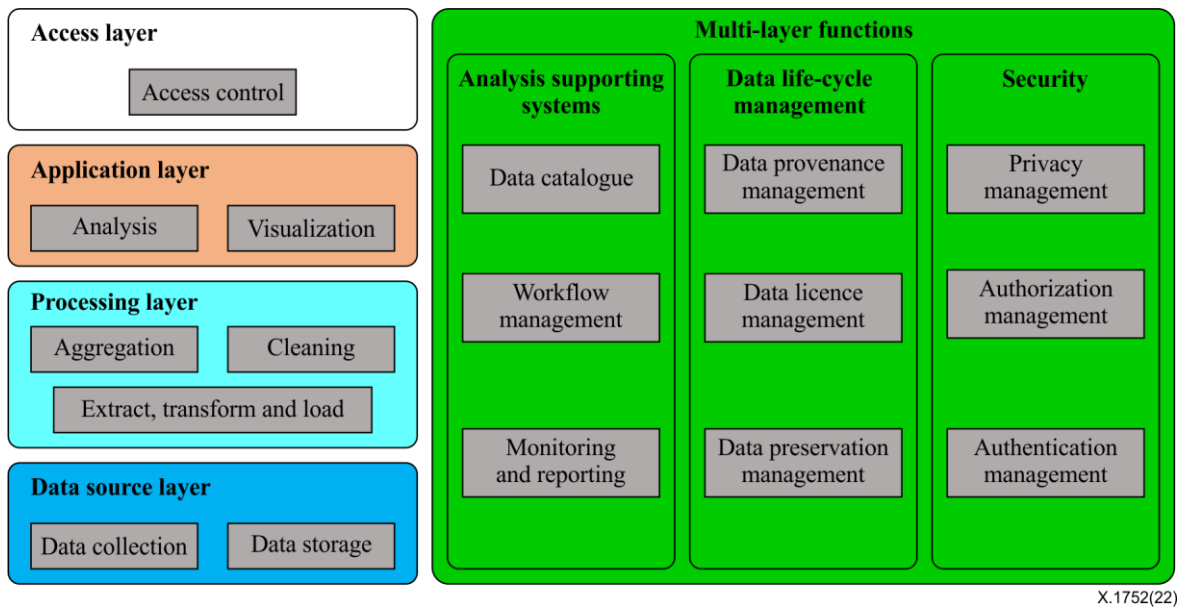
Access layer

Access control

Application layer

Analysis

Visualization

Processing layer

Aggregation

Cleaning

Extract, transform and load

Data source layer

Data collection

Data storage

Multi-layer functions

Analysis supporting systems

Data catalogue

Workflow management

Monitoring and reporting

Data life-cycle management

Data provenance management

Data licence management

Data preservation management

Security

Privacy management

Authorization management

Authentication management

X.1752(22)